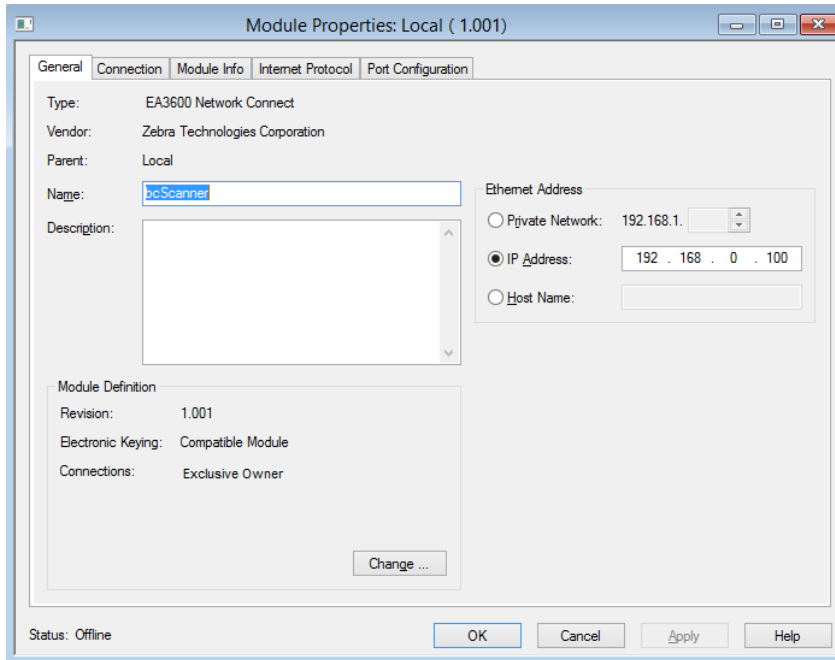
Module Properties: Local ( 1.001)

General | Connection | Module Info | Internet Protocol | Port Configuration

Type: EA3600 Network Connect

Vendor: Zebra Technologies Corporation

Parent: Local

Name: bcScanner

Description:

Ethernet Address

Private Network: 192.168.1.

IP Address: 192 . 168 . 0 . 100

Host Name:

Module Definition

Revision: 1.001

Electronic Keying: Compatible Module

Connections: Exclusive Owner

Change ...

Status: Offline

OK | Cancel | Apply | Help